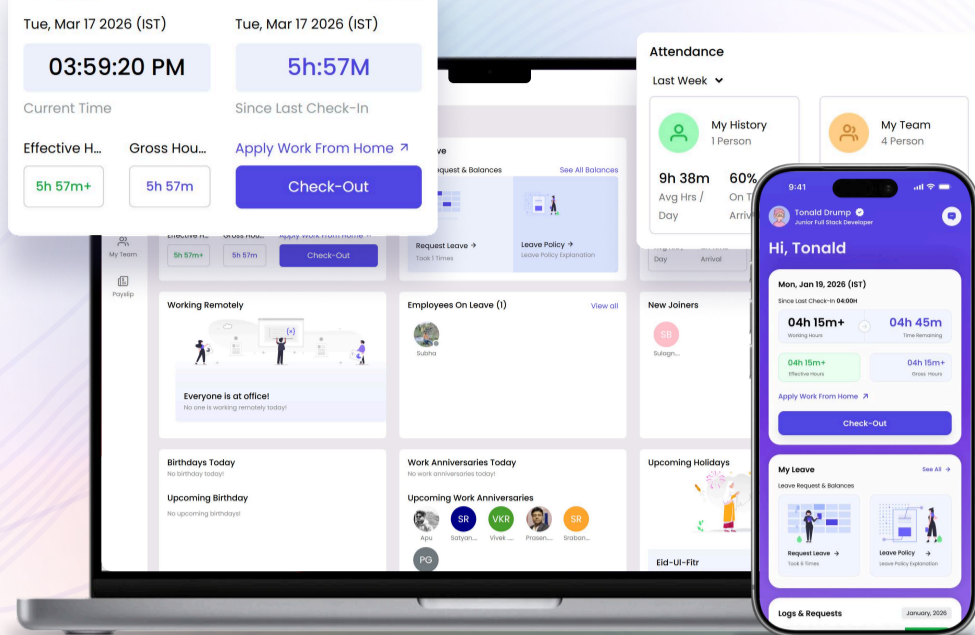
Tue, Mar 17 2026 (IST)
03:59:20 PM
Current Time

Tue, Mar 17 2026 (IST)
5h:57M
Since Last Check-In

Effective H...
5h 57m+

Gross Hou...
5h 57m

Apply Work From Home ↗
Check-Out

Attendance
Last Week

My History
1 Person
9h 38m
Avg Hrs / Day
60%
On T
Arriv

My Team
4 Person

Day
Arrival

My Team
Payslip

Effective H...
5h 57m+
Gross Hou...
5h 57m
Apply Work From Home ↗
Check-Out

ve
equest & Balances
See All Balances
Request Leave →
Took 1 Times
Leave Policy →
Leave Policy Explanation

Working Remotely
Everyone is at office!
No one is working remotely today!

Employees On Leave (1)
View all
Subha

New Joiners
SB
Sulagn...

Birthdays Today
No birthday today!
Upcoming Birthday
No upcoming birthdays!

Work Anniversaries Today
No work anniversaries today!
Upcoming Work Anniversaries
Apu
SR
Satyan...
VKR
Vivek ...
Prasen...
SR
Srabon...
PG

Upcoming Holidays
Eid-Ul-Fitr

9:41
Tonald Drump
Junior Full Stack Developer
Hi, Tonald
Mon, Jan 19, 2026 (IST)
Since Last Check-In 04:00H
04h 15m+
Working Hours
04h 45m
Time Remaining
04h 15m+
Effective Hours
04h 15m+
Gross Hours
Apply Work From Home ↗
Check-Out

My Leave
See All >
Leave Request & Balances
Request Leave →
Took 6 Times
Leave Policy →
Leave Policy Explanation

Logs & Requests
January, 2026